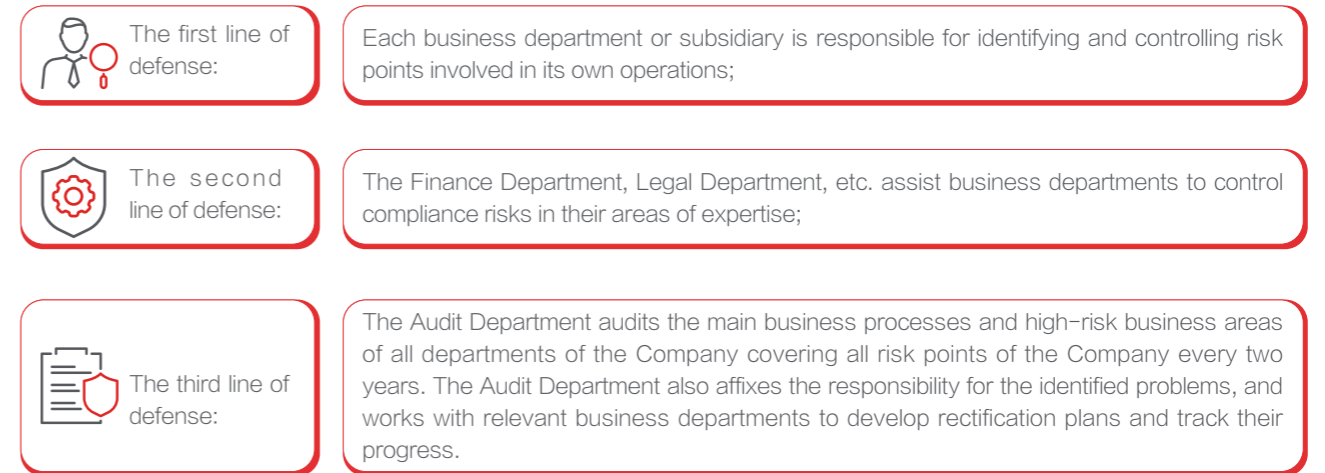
The first line of defense:

Each business department or subsidiary is responsible for identifying and controlling risk points involved in its own operations;

The second line of defense:

The Finance Department, Legal Department, etc. assist business departments to control compliance risks in their areas of expertise;

The third line of defense:

The Audit Department audits the main business processes and high-risk business areas of all departments of the Company covering all risk points of the Company every two years. The Audit Department also affixes the responsibility for the identified problems, and works with relevant business departments to develop rectification plans and track their progress.